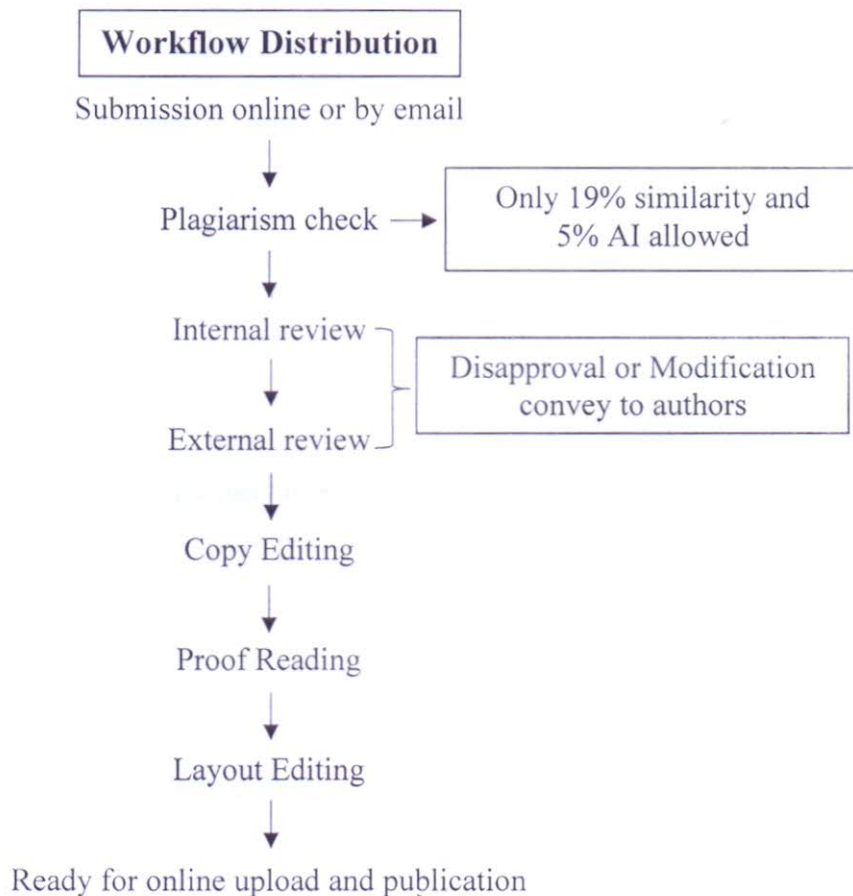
Workflow Distribution

Submission online or by email

Plagiarism check

Only 19% similarity and 5% AI allowed

Internal review

Disapproval or Modification convey to authors

External review

Copy Editing

Proof Reading

Layout Editing

Ready for online upload and publication